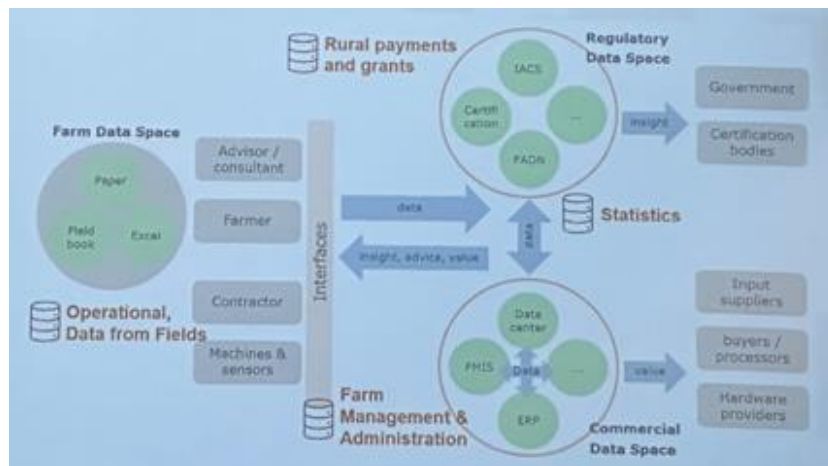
Rural payments and grants

Regulatory Data Space

IACS

Certification

...

FADN

insight

Government

Certification bodies

Farm Data Space

Paper

Field book

Excel

Advisor / consultant

Farmer

Contractor

Machines & sensors

Interfaces

data

insight, advice, value

data

Statistics

Operational, Data from Fields

Data center

FMIS

Data

...

ERP

value

Input suppliers

buyers / processors

Hardware providers

Farm Management & Administration

Commercial Data Space